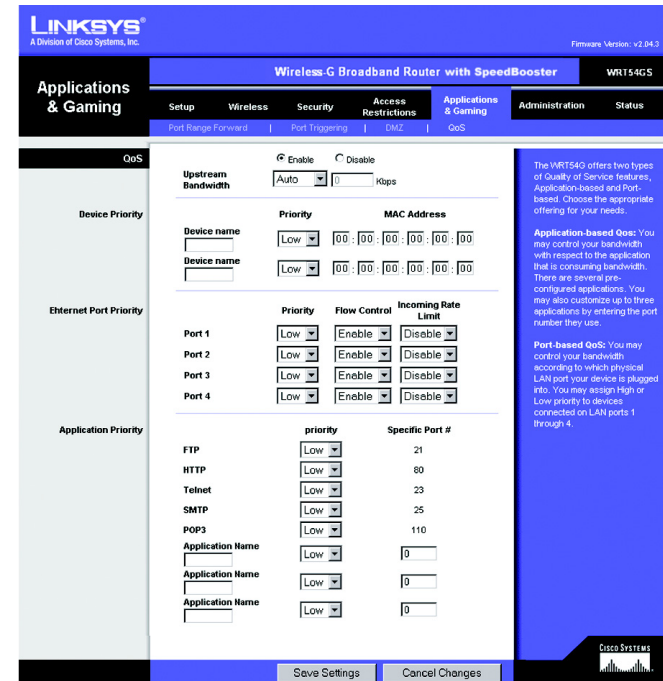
LINKSYS®
A Division of Cisco Systems, Inc.

Firmware Version: v2.04.3

Applications & Gaming

Wireless-G Broadband Router with SpeedBooster

WRT54GS

Setup | Wireless | Security | Access Restrictions | Applications & Gaming | Administration | Status

Port Range Forward | Port Triggering | DMZ | QoS

QoS

Enable Disable

Upstream Bandwidth Auto 0 Kbps

Device Priority

Priority MAC Address

Device name Low 00 : 00 : 00 : 00 : 00 : 00

Device name Low 00 : 00 : 00 : 00 : 00 : 00

Ehternet Port Priority

Priority Flow Control Incoming Rate Limit

Port 1 Low Enable Disable

Port 2 Low Enable Disable

Port 3 Low Enable Disable

Port 4 Low Enable Disable

Application Priority

priority Specific Port #

FTP Low 21

HTTP Low 80

Telnet Low 23

SMTP Low 25

POP3 Low 110

Application Name Low 0

Application Name Low 0

Application Name Low 0

The WRT54G offers two types of Quality of Service features, Application-based and Port-based. Choose the appropriate offering for your needs.

Application-based Qos: You may control your bandwidth with respect to the application that is consuming bandwidth. There are several pre-configured applications. You may also customize up to three applications by entering the port number they use.

Port-based QoS: You may control your bandwidth according to which physical LAN port your device is plugged into. You may assign High or Low priority to devices connected on LAN ports 1 through 4.

Save Settings Cancel Changes

Cisco Systems